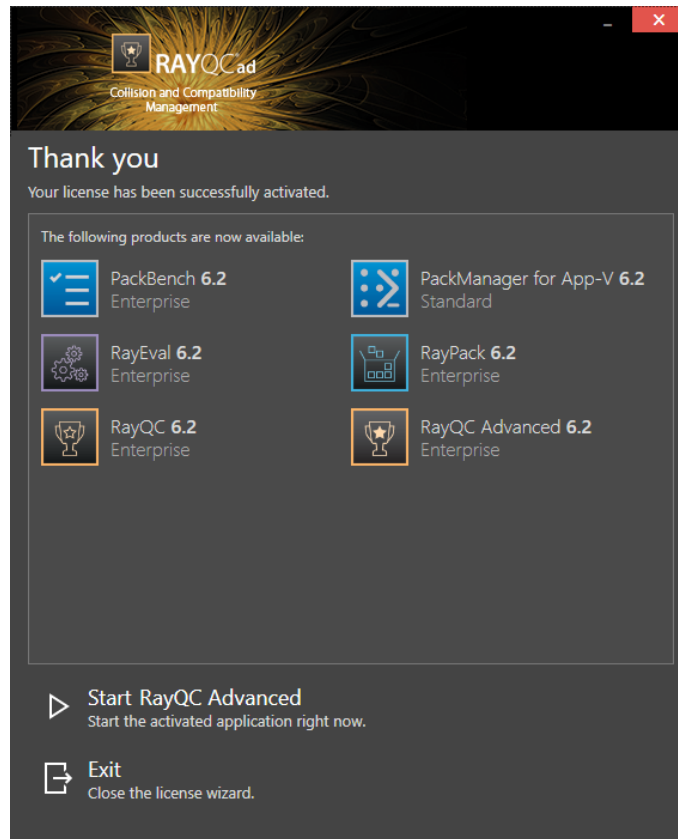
RAYQCad
Collision and Compatibility Management

Thank you
Your license has been successfully activated.

The following products are now available:

PackBench 6.2
Enterprise

PackManager for App-V 6.2
Standard

RayEval 6.2
Enterprise

RayPack 6.2
Enterprise

RayQC 6.2
Enterprise

RayQC Advanced 6.2
Enterprise

Start RayQC Advanced
Start the activated application right now.

Exit
Close the license wizard.